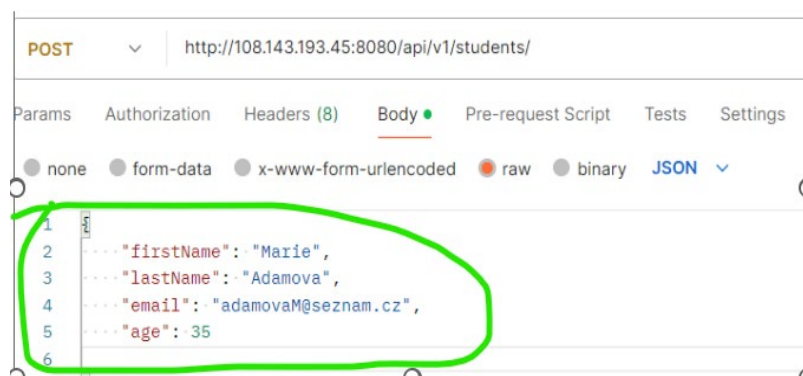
POST http://108.143.193.45:8080/api/v1/students/

Params Authorization Headers (8) Body Pre-request Script Tests Settings

none form-data x-www-form-urlencoded raw binary JSON

1 {
2 "firstName": "Marie",
3 "lastName": "Adamova",
4 "email": "adamovaM@seznam.cz",
5 "age": 35
6